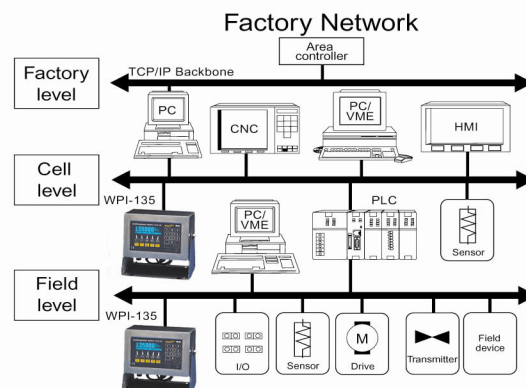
Factory Network

Area controller

Factory level

TCP/IP Backbone

PC

CNC

PC/ VME

HMI

Cell level

WPI-135

PC/ VME

PLC

Sensor

Field level

WPI-135

I/O

Sensor

M

Drive

Transmitter

Field device